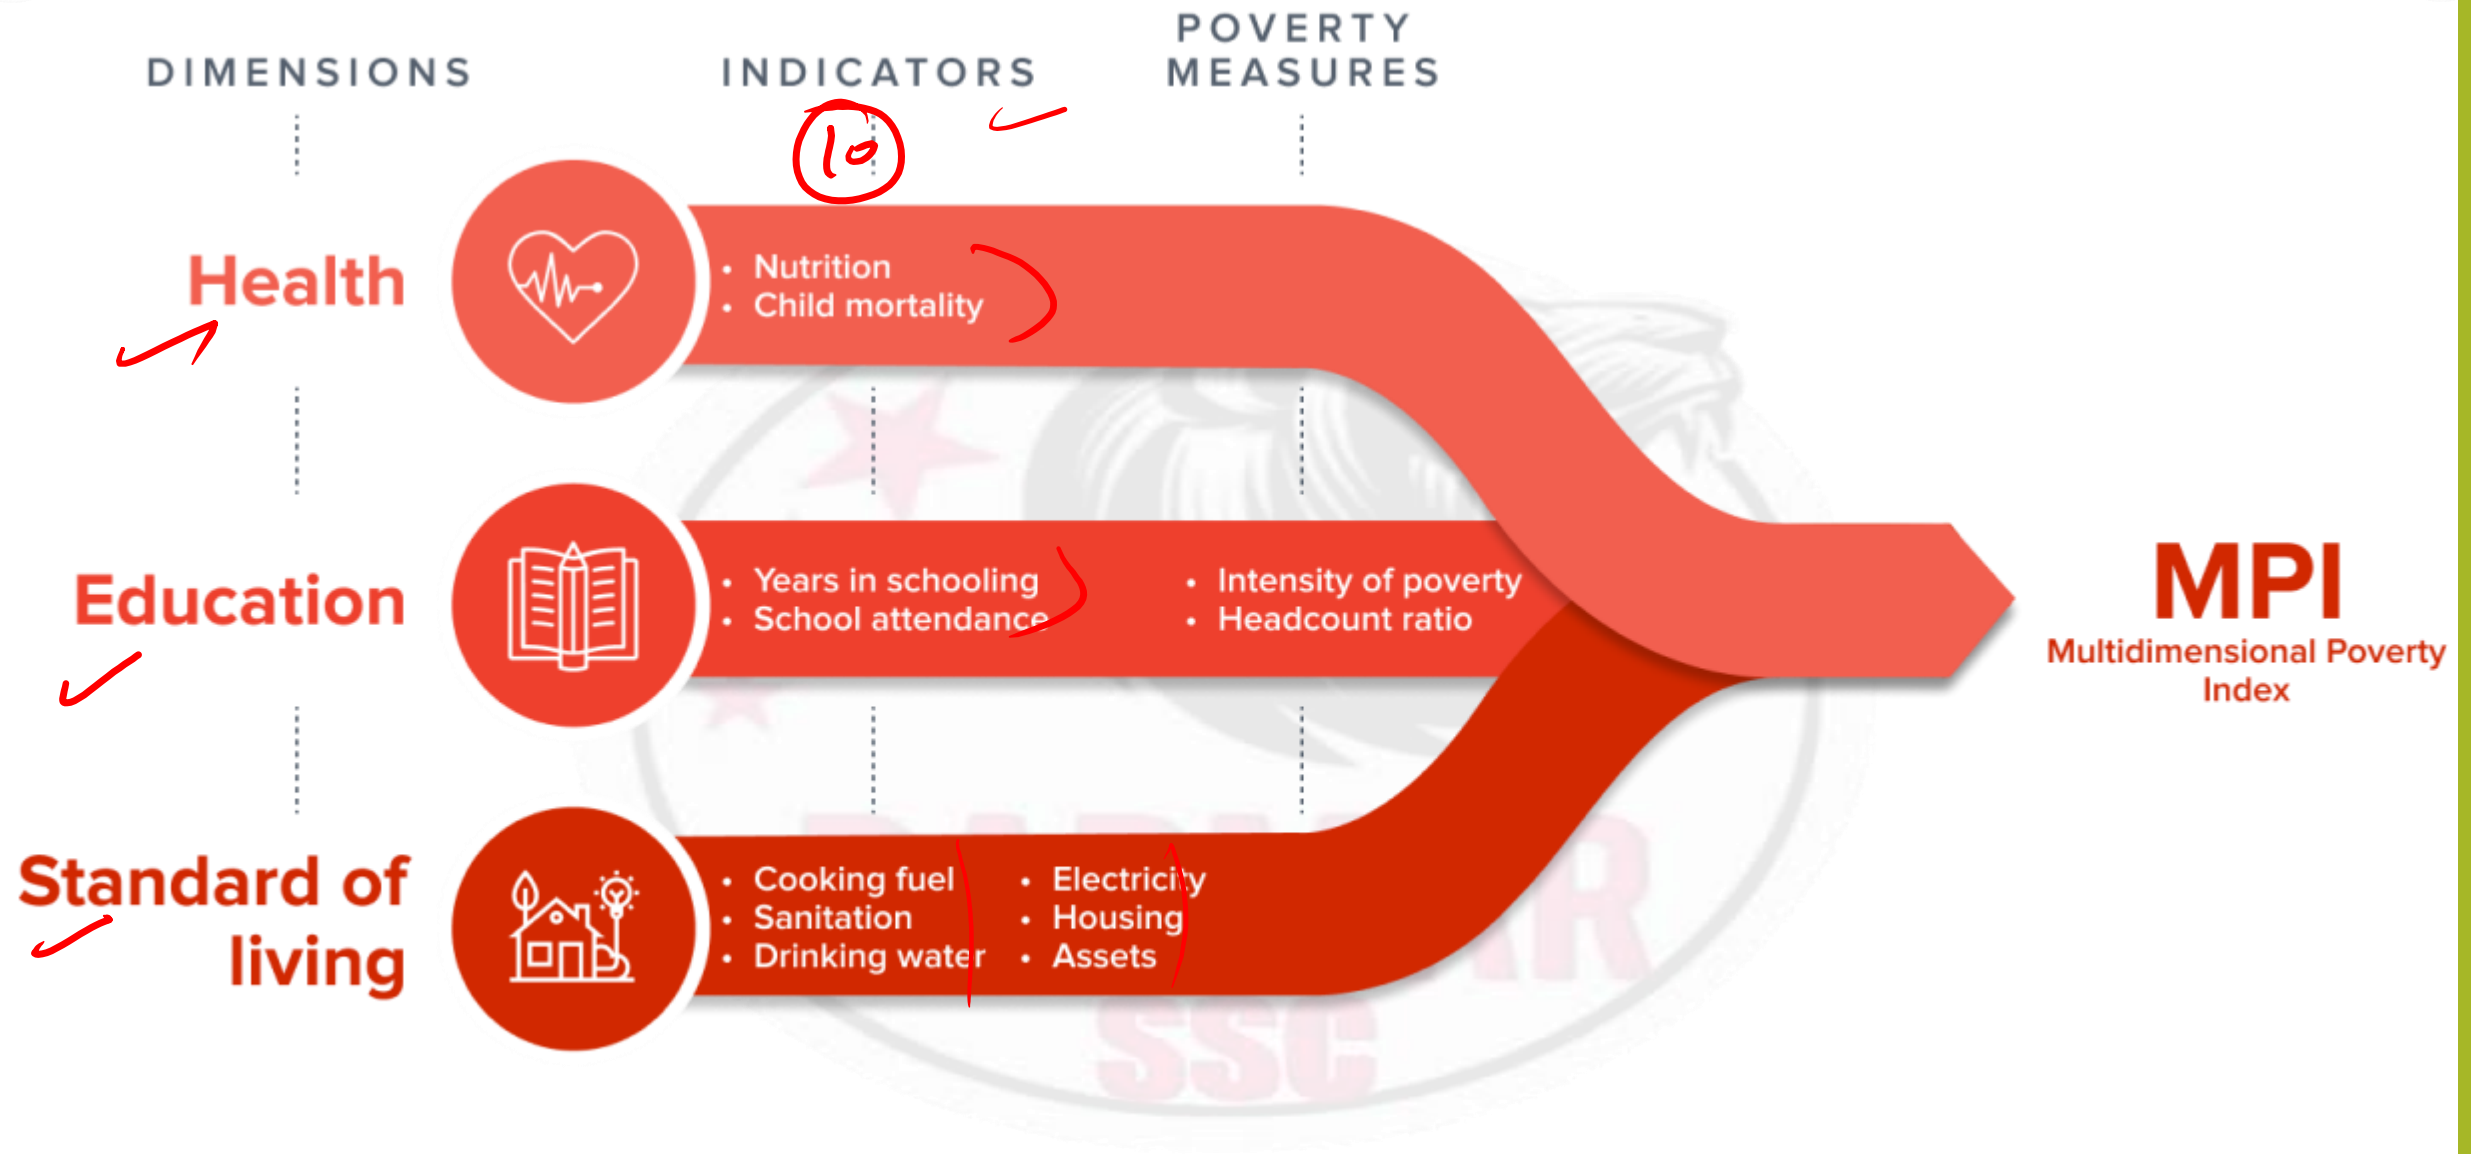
DIMENSIONS

INDICATORS

POVERTY MEASURES

10

Health

• Nutrition
• Child mortality

Education

• Years in schooling
• School attendance

• Intensity of poverty
• Headcount ratio

Standard of living

• Cooking fuel
• Sanitation
• Drinking water

• Electricity
• Housing
• Assets

MPI
Multidimensional Poverty Index